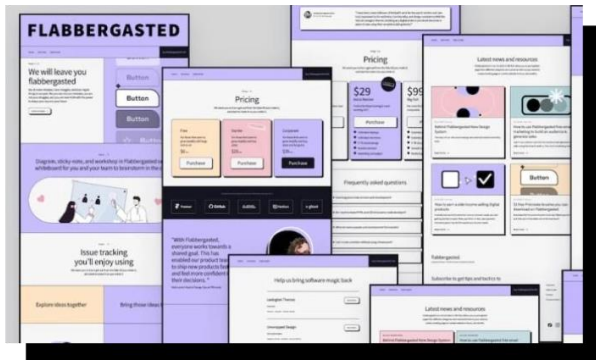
FLABBERGASTED

We will leave you flabbergasted

Button

Button

Button

Diagram, sticky note, and workshop in Flabbergasted's whiteboard for you and your team to brainstorm in the cloud

Issue tracking you'll enjoy using

Explore ideas together

Bring those ideas

Pricing

Free

Starter

Corporate

Purchase

Purchase

Purchase

"With Flabbergasted, everyone works towards a shared goal. This has enabled our product team to ship new products faster and feel more confident in their decisions."

Help us bring software magic back

Pricing

$29

$99

Purchase

Frequently asked questions

Latest news and resources

Button

Flabbergasted

Subscribe to get tips and tactics to

Latest news and resources